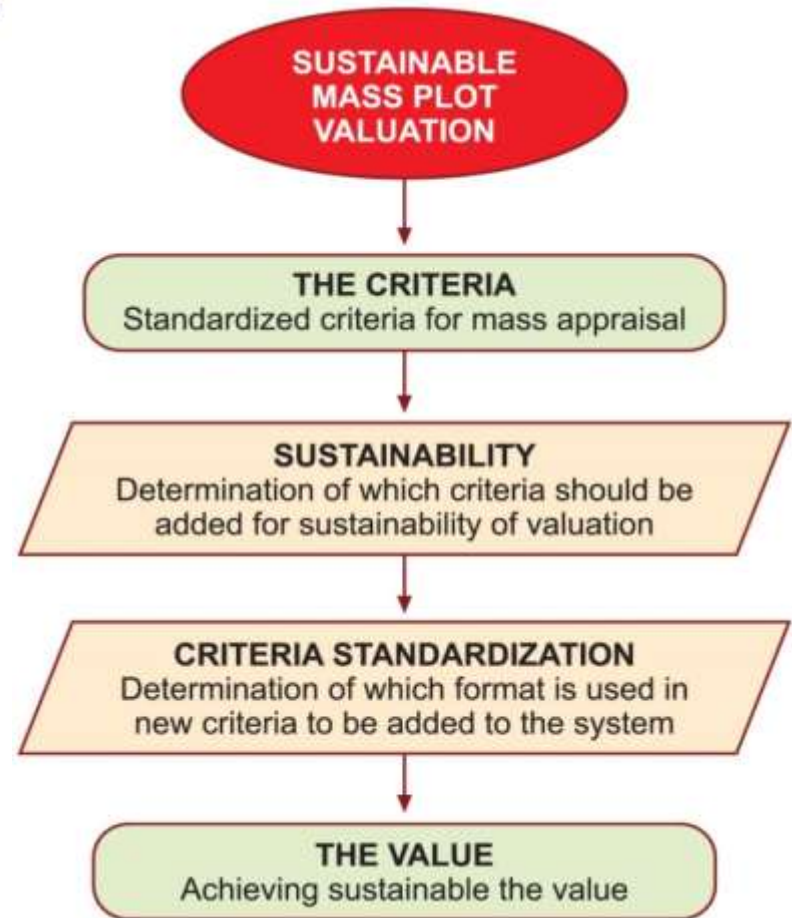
SUSTAINABLE MASS PLOT VALUATION

THE CRITERIA
Standardized criteria for mass appraisal

SUSTAINABILITY
Determination of which criteria should be added for sustainability of valuation

CRITERIA STANDARDIZATION
Determination of which format is used in new criteria to be added to the system

THE VALUE
Achieving sustainable the value